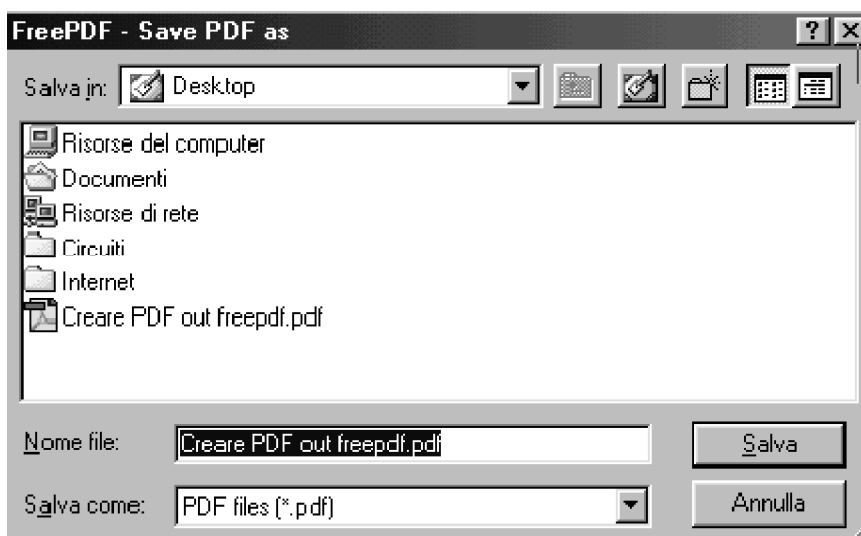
FreePDF - Save PDF as

?

Salva in: Desktop

Risorse del computer
Documenti
Risorse di rete
Circuiti
Internet
Creare PDF out freepdf.pdf

Nome file: Creare PDF out freepdf.pdf

Salva

Salva come: PDF files (*.pdf)

Annulla